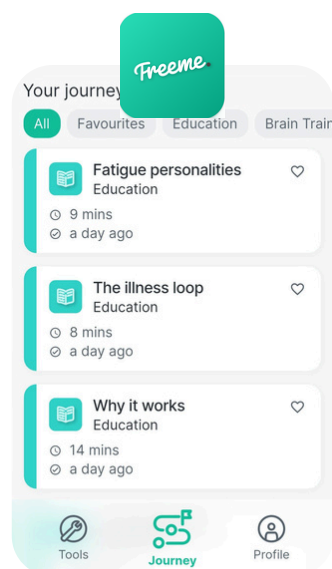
Freeme

Your journey

All Favourites Education Brain Trai

Fatigue personalities
Education
9 mins
a day ago

The illness loop
Education
8 mins
a day ago

Why it works
Education
14 mins
a day ago

Tools Journey Profile